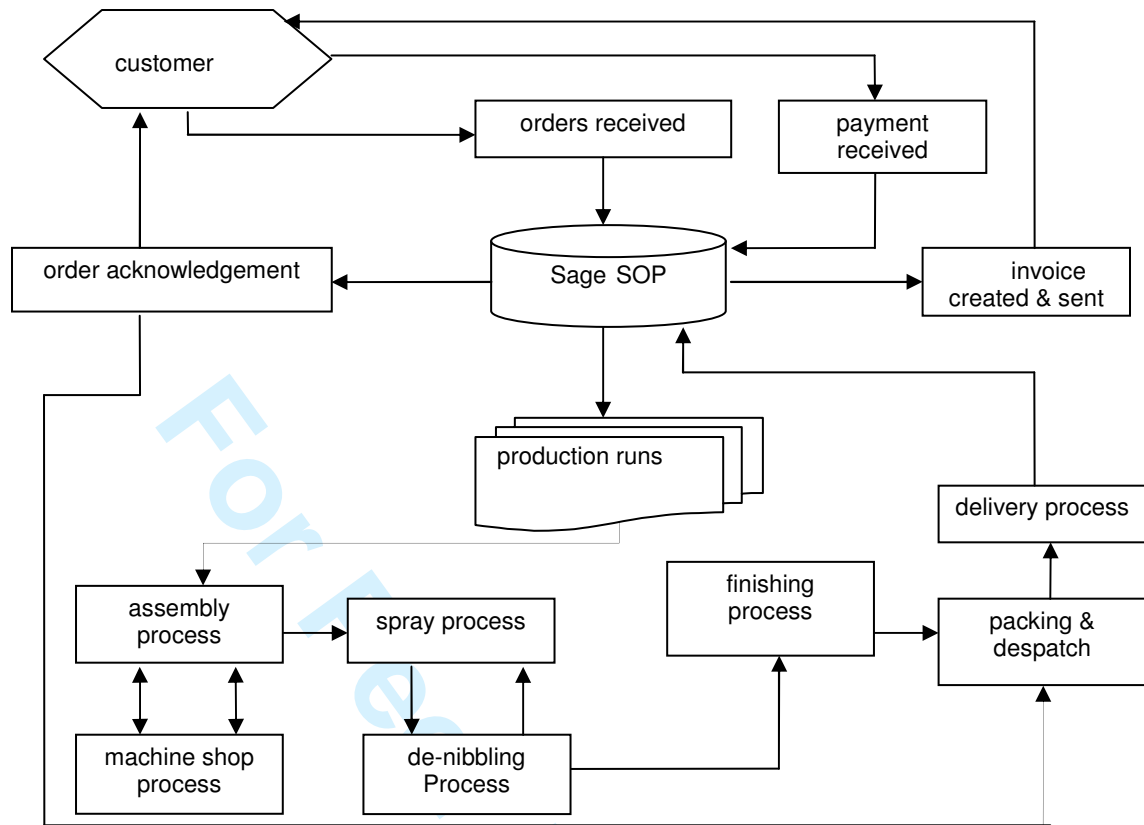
customer

orders received

payment received

order acknowledgement

Sage SOP

invoice created & sent

production runs

delivery process

assembly process

spray process

finishing process

packing & despatch

machine shop process

de-nibbling Process

For Pe